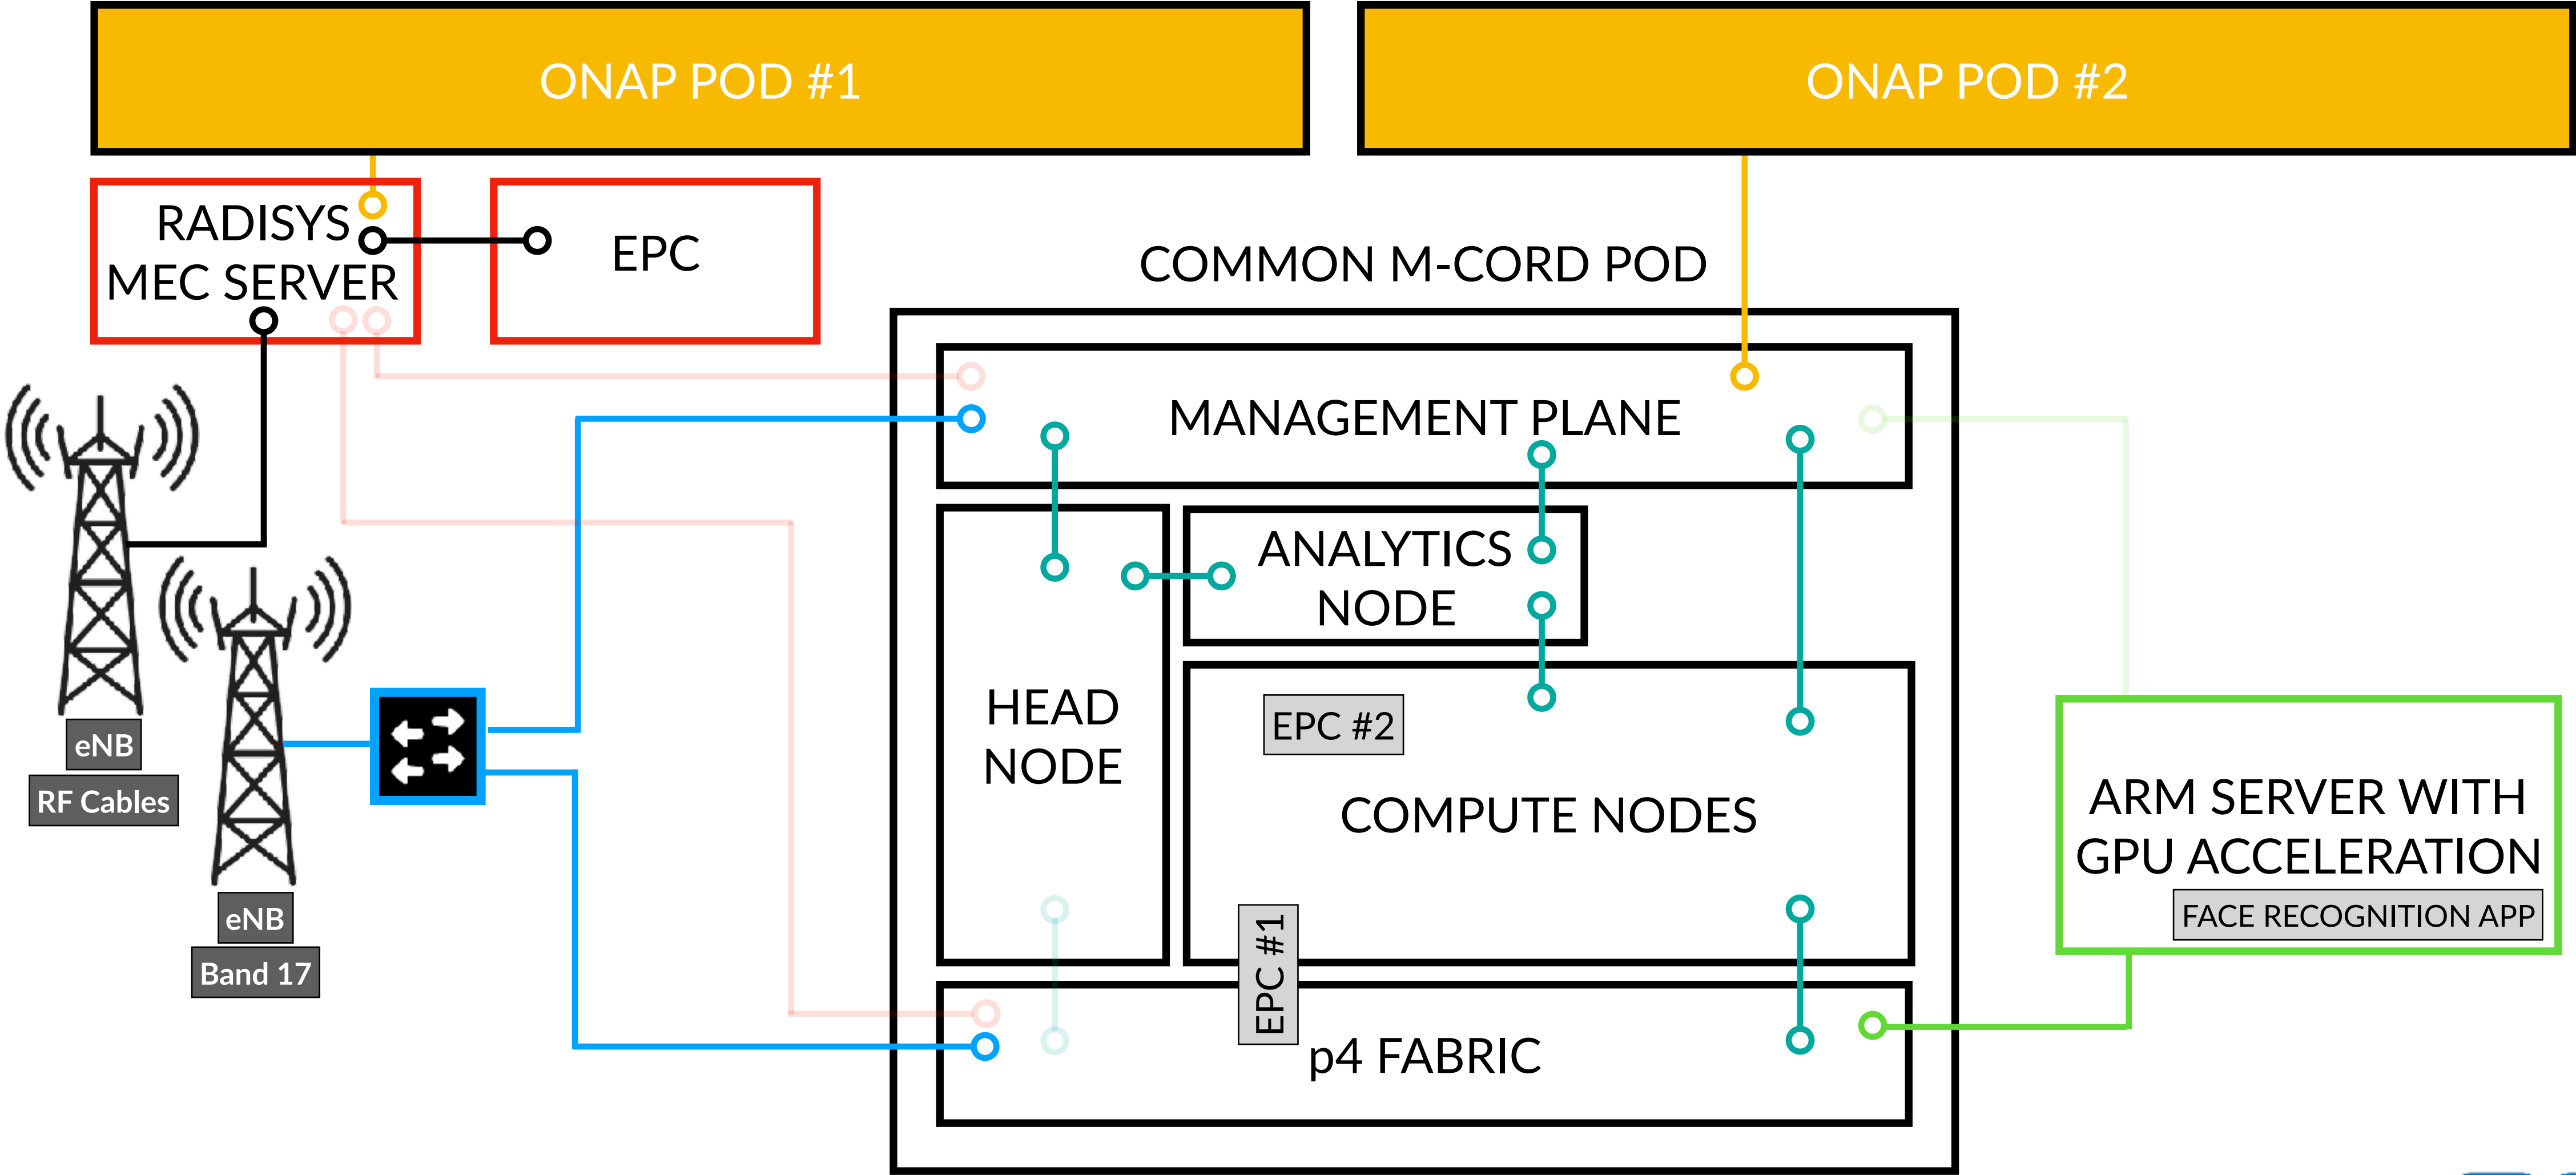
ONAP POD #1

ONAP POD #2

RADISYS MEC SERVER

EPC

COMMON M-CORD POD

MANAGEMENT PLANE

ANALYTICS NODE

HEAD NODE

EPC #2

COMPUTE NODES

EPC #1

p4 FABRIC

ARM SERVER WITH GPU ACCELERATION

FACE RECOGNITION APP

eNB

RF Cables

eNB

Band 17